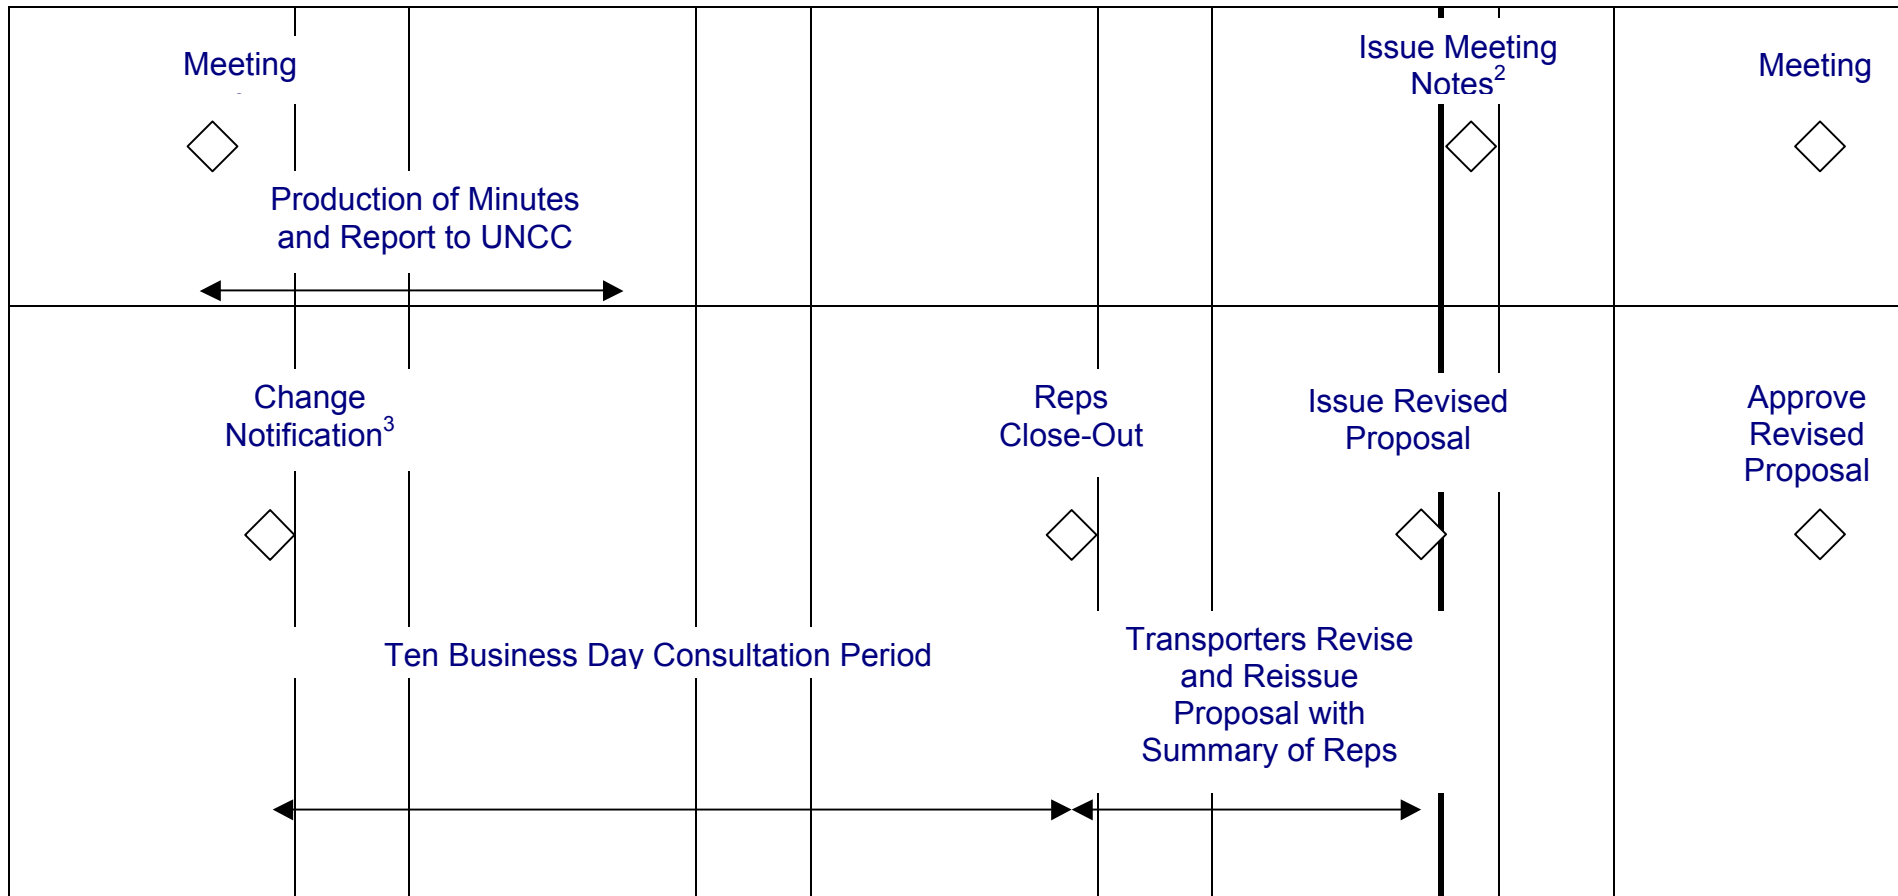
Meeting

Production of Minutes and Report to UNCC

Issue Meeting Notes$^{2}$

Meeting

Change Notification$^{3}$

Reps Close-Out

Issue Revised Proposal

Approve Revised Proposal

Ten Business Day Consultation Period

Transporters Revise and Reissue Proposal with Summary of Reps